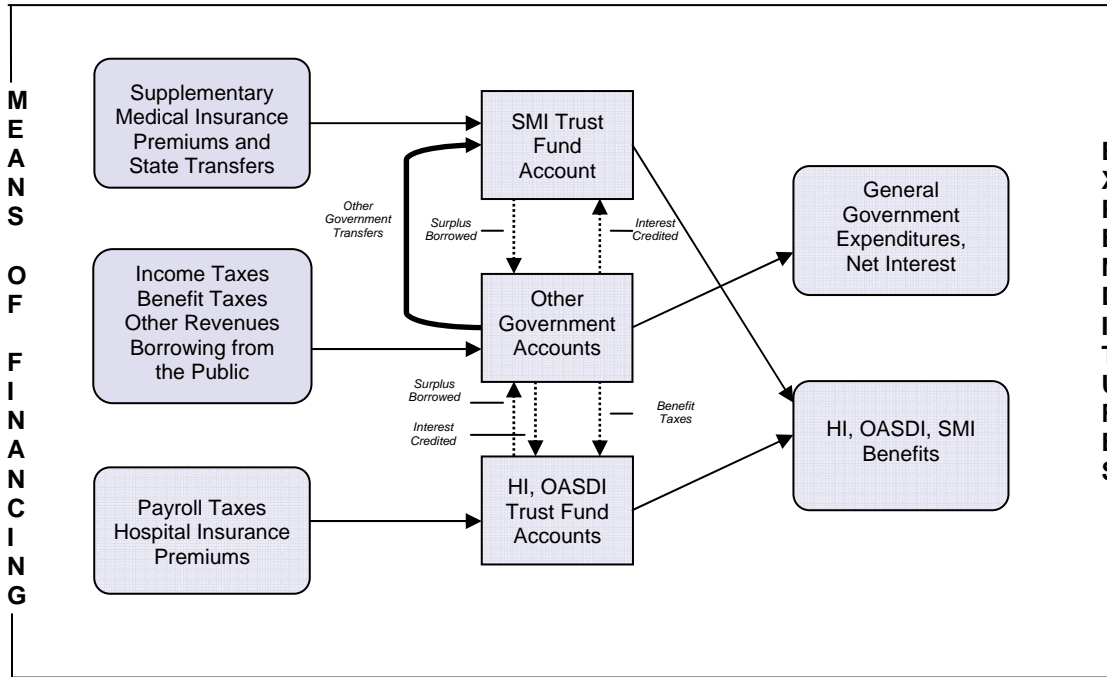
M
E
A
N
S

O
F

F
I
N
A
N
C
I
N
G

Supplementary Medical Insurance Premiums and State Transfers

SMI Trust Fund Account

Other Government Transfers

Surplus Borrowed

Interest Credited

Income Taxes
Benefit Taxes
Other Revenues
Borrowing from the Public

Other Government Accounts

General Government Expenditures, Net Interest

Surplus Borrowed

Interest Credited

Benefit Taxes

HI, OASDI, SMI Benefits

Payroll Taxes
Hospital Insurance Premiums

HI, OASDI Trust Fund Accounts

E
X
P
E
N
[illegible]
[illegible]
T
U
R
E
S